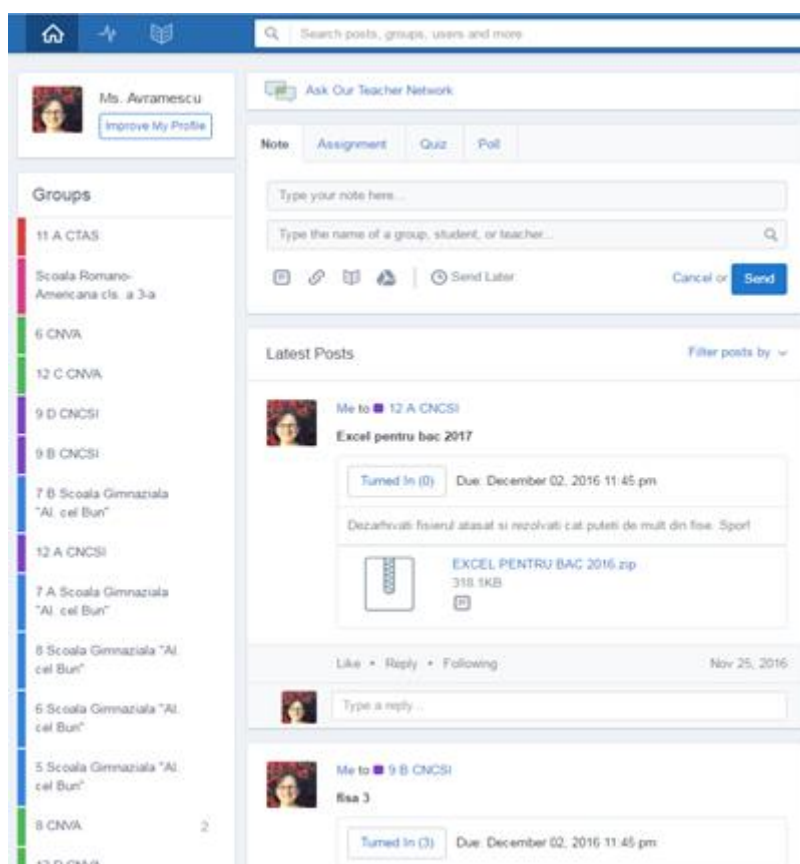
Search posts, groups, users and more

Ms. Avramescu
Improve My Profile

Groups
11 A CTAS
Scoala Romano-Americana cls. a 3-a
6 CNVA
12 C CNVA
9 D CNCSI
9 B CNCSI
7 B Scoala Gimnaziala "Al. cel Bun"
12 A CNCSI
7 A Scoala Gimnaziala "Al. cel Bun"
8 Scoala Gimnaziala "Al. cel Bun"
6 Scoala Gimnaziala "Al. cel Bun"
5 Scoala Gimnaziala "Al. cel Bun"
8 CNVA 2
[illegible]

Ask Our Teacher Network

Note Assignment Quiz Poll

Type your note here...
Type the name of a group, student, or teacher...
Send Later
Cancel or Send

Latest Posts
Filter posts by

Me to 12 A CNCSI
Excel pentru bac 2017
Turned In (0) Due: December 02, 2016 11:45 pm
Dezarhivati fisierul atasat si rezolvati cat puteti de mult din fise. Spor!
EXCEL PENTRU BAC 2016.zip
318.1KB
Like • Reply • Following Nov 25, 2016
Type a reply...

Me to 9 B CNCSI
fisa 3
Turned In (3) Due: December 02, 2016 11:45 pm